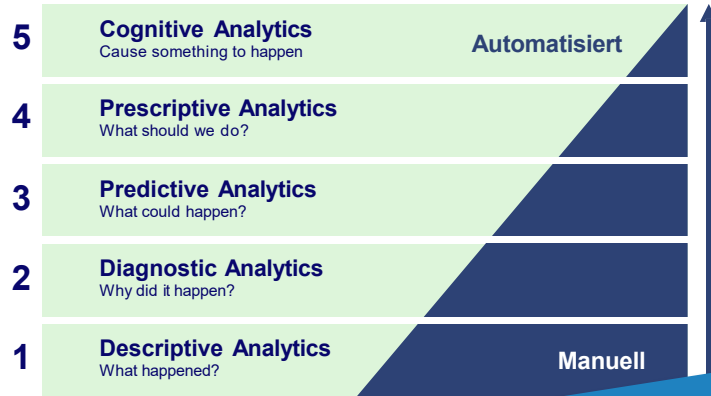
5 Cognitive Analytics
Cause something to happen

Automatisiert

4 Prescriptive Analytics
What should we do?

3 Predictive Analytics
What could happen?

2 Diagnostic Analytics
Why did it happen?

1 Descriptive Analytics
What happened?

Manuell